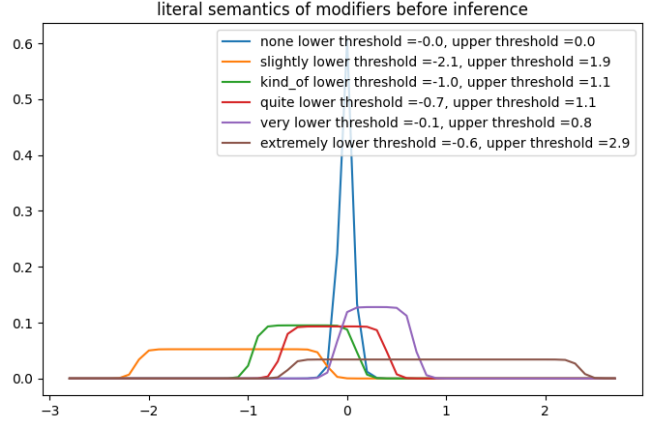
literal semantics of modifiers before inference

none lower threshold =-0.0, upper threshold =0.0
slightly lower threshold =-2.1, upper threshold =1.9
kind_of lower threshold =-1.0, upper threshold =1.1
quite lower threshold =-0.7, upper threshold =1.1
very lower threshold =-0.1, upper threshold =0.8
extremely lower threshold =-0.6, upper threshold =2.9

0.6
0.5
0.4
0.3
0.2
0.1
0.0

−3
−2
−1
0
1
2